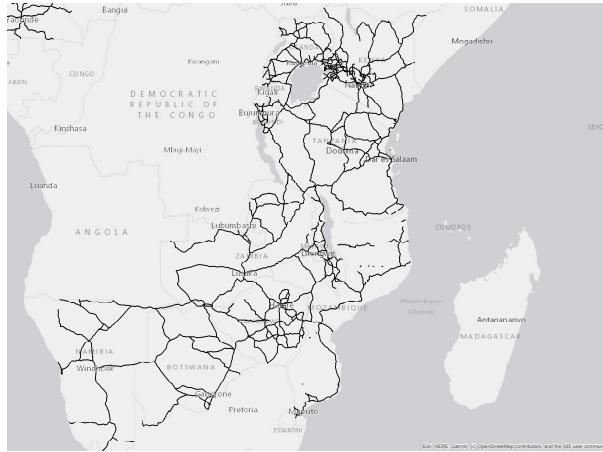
Yaounde
Bangui
SOMALIA
Mogadishu
Kisangani
ABON
CONGO
DEMOCRATIC REPUBLIC OF THE CONGO
Kigali
Nairobi
Bujumbura
Kinshasa
Dodoma
Dar es Salaam
SEYC
Mbuji-Mayi
Luanda
Kolwezi
Lubumbashi
ANGOLA
COMOROS
ZAMBIA
Lilongwe
Lusaka
Harare
MOZAMBIQUE
Mozambique Channel
Antananarivo
MADAGASCAR
NAMIBIA
Windhoek
BOTSWANA
Gaborone
Pretoria
Maputo
ESWATINI
Esri, HERE, Garmin, (c) OpenStreetMap contributors, and the GIS user commu